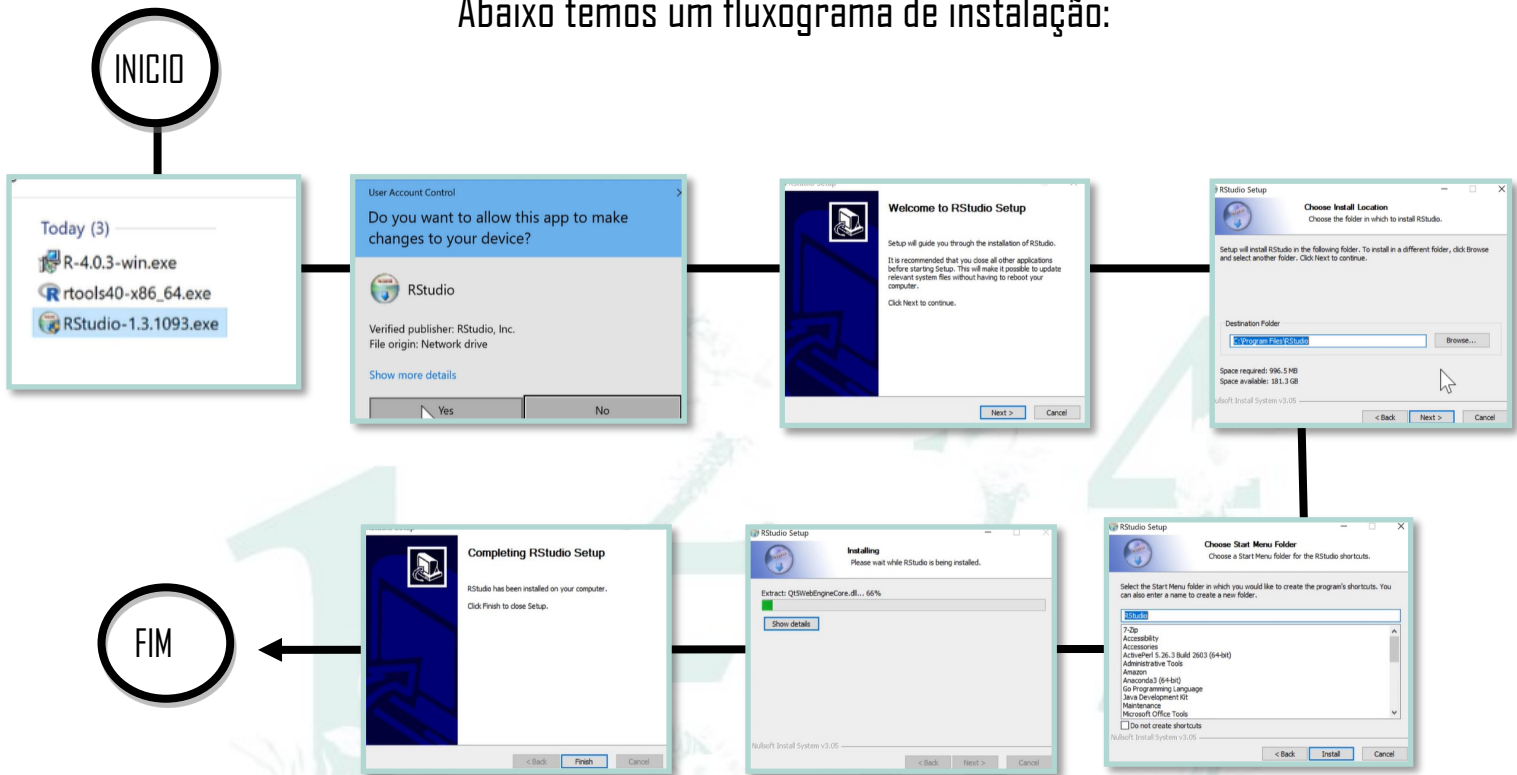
Abaixo temos um fluxograma de instalação:

INICIO

Today (3)
R-4.0.3-win.exe
rtools40-x86_64.exe
RStudio-1.3.1093.exe

User Account Control
Do you want to allow this app to make changes to your device?
RStudio
Verified publisher: RStudio, Inc.
File origin: Network drive
Show more details
Yes
No

RStudio Setup
Welcome to RStudio Setup
Setup will guide you through the installation of RStudio.
It is recommended that you close all other applications before starting Setup. This will make it possible to update relevant system files without having to reboot your computer.
Click Next to continue.
Next >
Cancel

RStudio Setup
Choose Install Location
Choose the folder in which to install RStudio.
Setup will install RStudio in the following folder. To install in a different folder, click Browse and select another folder. Click Next to continue.
Destination Folder
C:\Program Files\RStudio
Browse...
Space required: 996.5 MB
Space available: 181.3 GB
Nullsoft Install System v3.05
< Back
Next >
Cancel

RStudio Setup
Choose Start Menu Folder
Choose a Start Menu folder for the RStudio shortcuts.
Select the Start Menu folder in which you would like to create the program's shortcuts. You can also enter a name to create a new folder.
RStudio
7-Zip
Accessibility
Accessories
ActivePerl 5.26.3 Build 2603 (64-bit)
Administrative Tools
Amazon
Anaconda3 (64-bit)
Go Programming Language
Java Development Kit
Maintenance
Microsoft Office Tools
Do not create shortcuts
Nullsoft Install System v3.05
< Back
Install
Cancel

RStudio Setup
Installing
Please wait while RStudio is being installed.
Extract: Qt5WebEngineCore.dll... 66%
Show details
Nullsoft Install System v3.05
< Back
Next >
Cancel

RStudio Setup
Completing RStudio Setup
RStudio has been installed on your computer.
Click Finish to close Setup.
< Back
Finish
Cancel

FIM